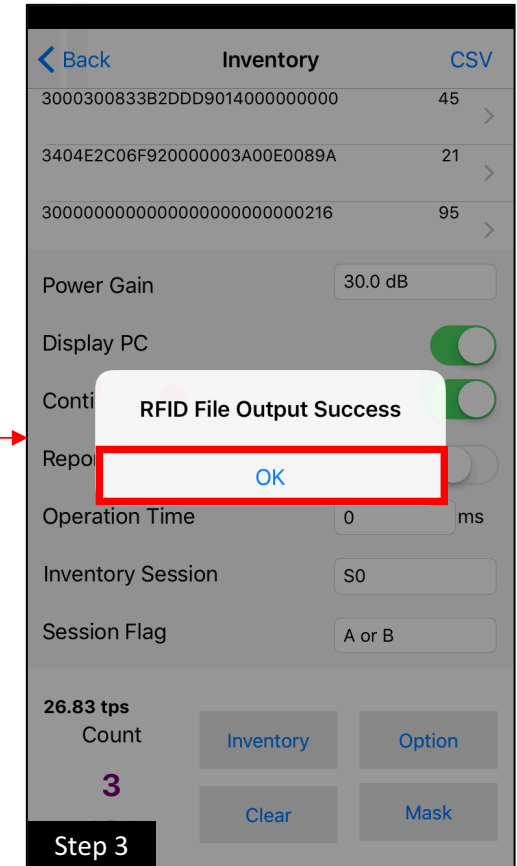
Back

Inventory

CSV

3000300833B2DDD9014000000000 45

3404E2C06F920000003A00E0089A 21

300000000000000000000000216 95

Power Gain 30.0 dB

Display PC

Conti

RFID File Output Success

Repo

OK

Operation Time 0 ms

Inventory Session S0

Session Flag A or B

26.83 tps

Count

3

Inventory

Option

Clear

Mask

Step 3